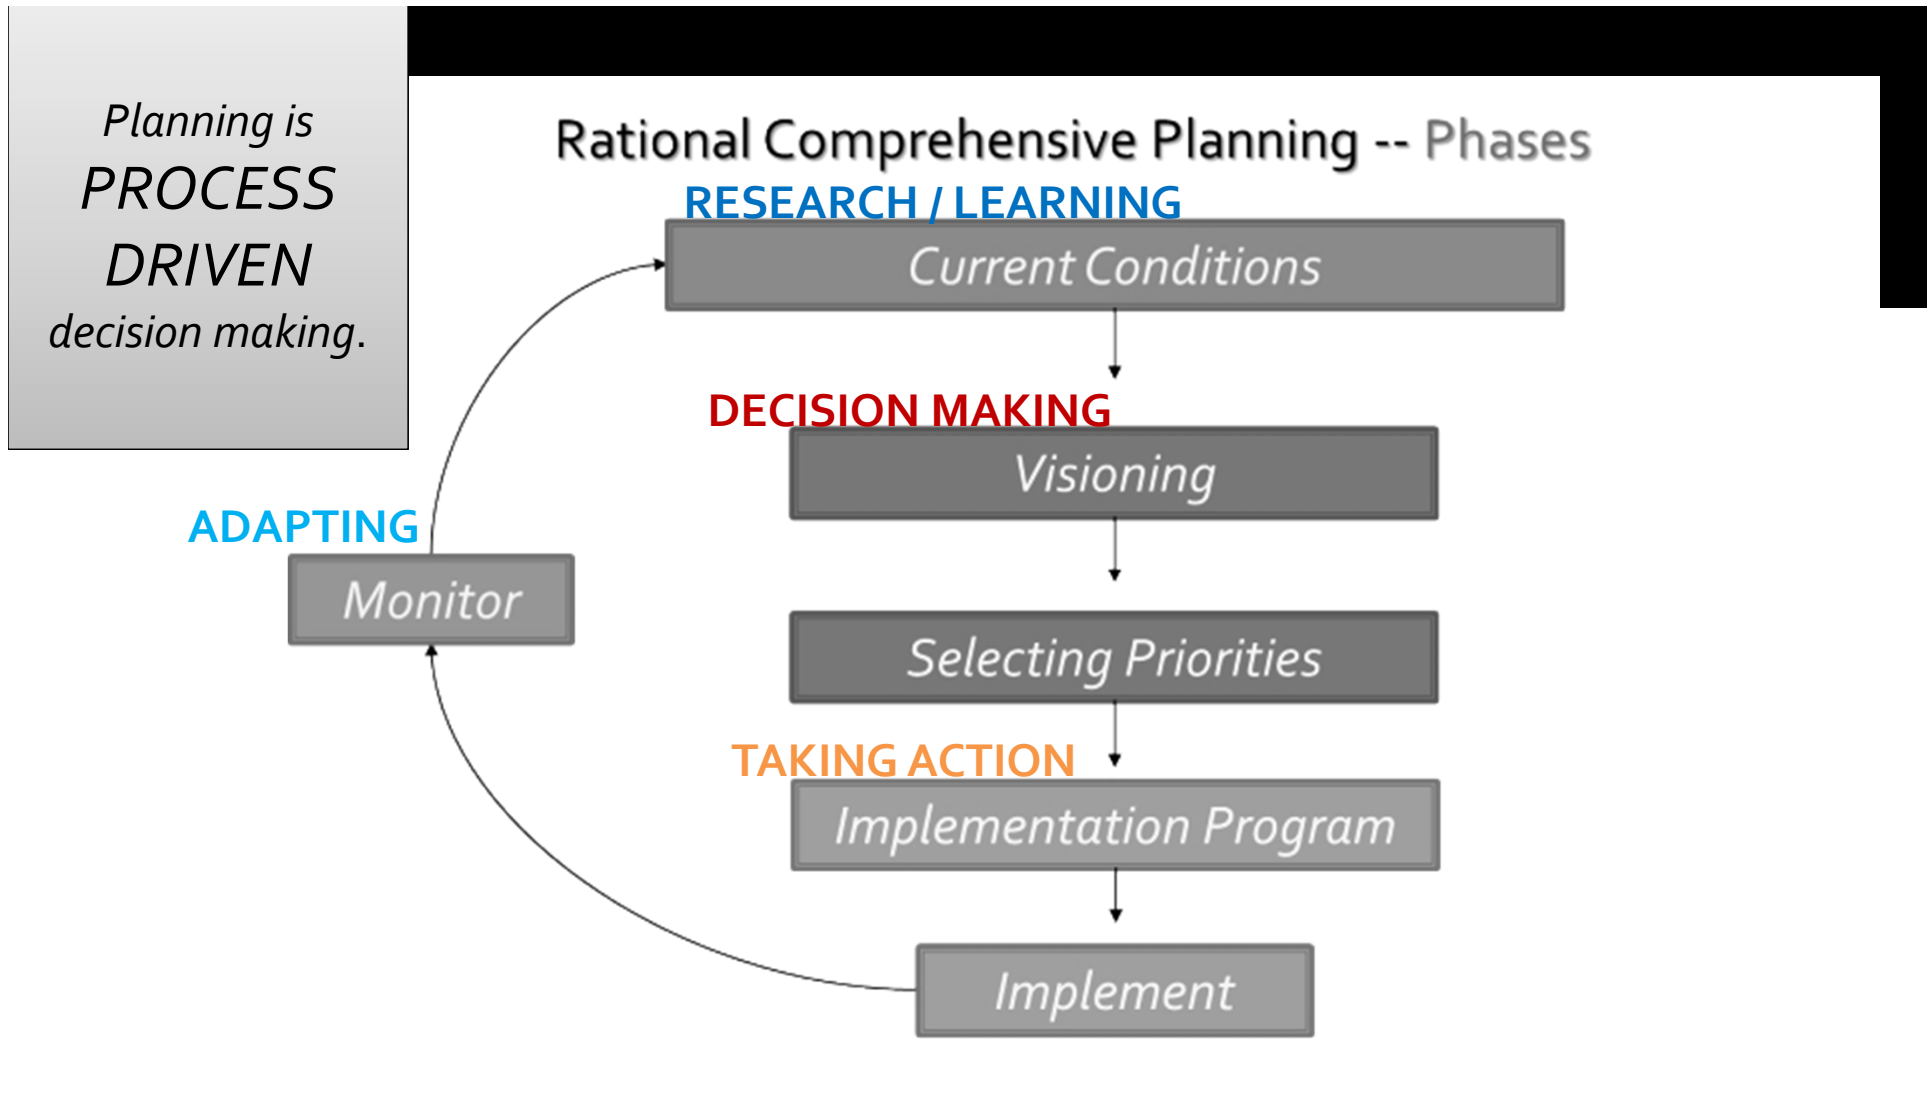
Planning is PROCESS DRIVEN decision making.

Rational Comprehensive Planning -- Phases

RESEARCH / LEARNING

Current Conditions

DECISION MAKING

Visioning

Selecting Priorities

TAKING ACTION

Implementation Program

Implement

ADAPTING

Monitor